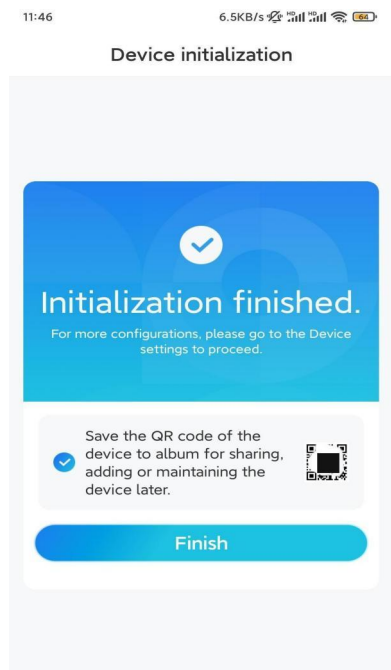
11:46

6.5KB/s HD HD 64

Device initialization

Initialization finished.

For more configurations, please go to the Device settings to proceed.

Save the QR code of the device to album for sharing, adding or maintaining the device later.

Finish